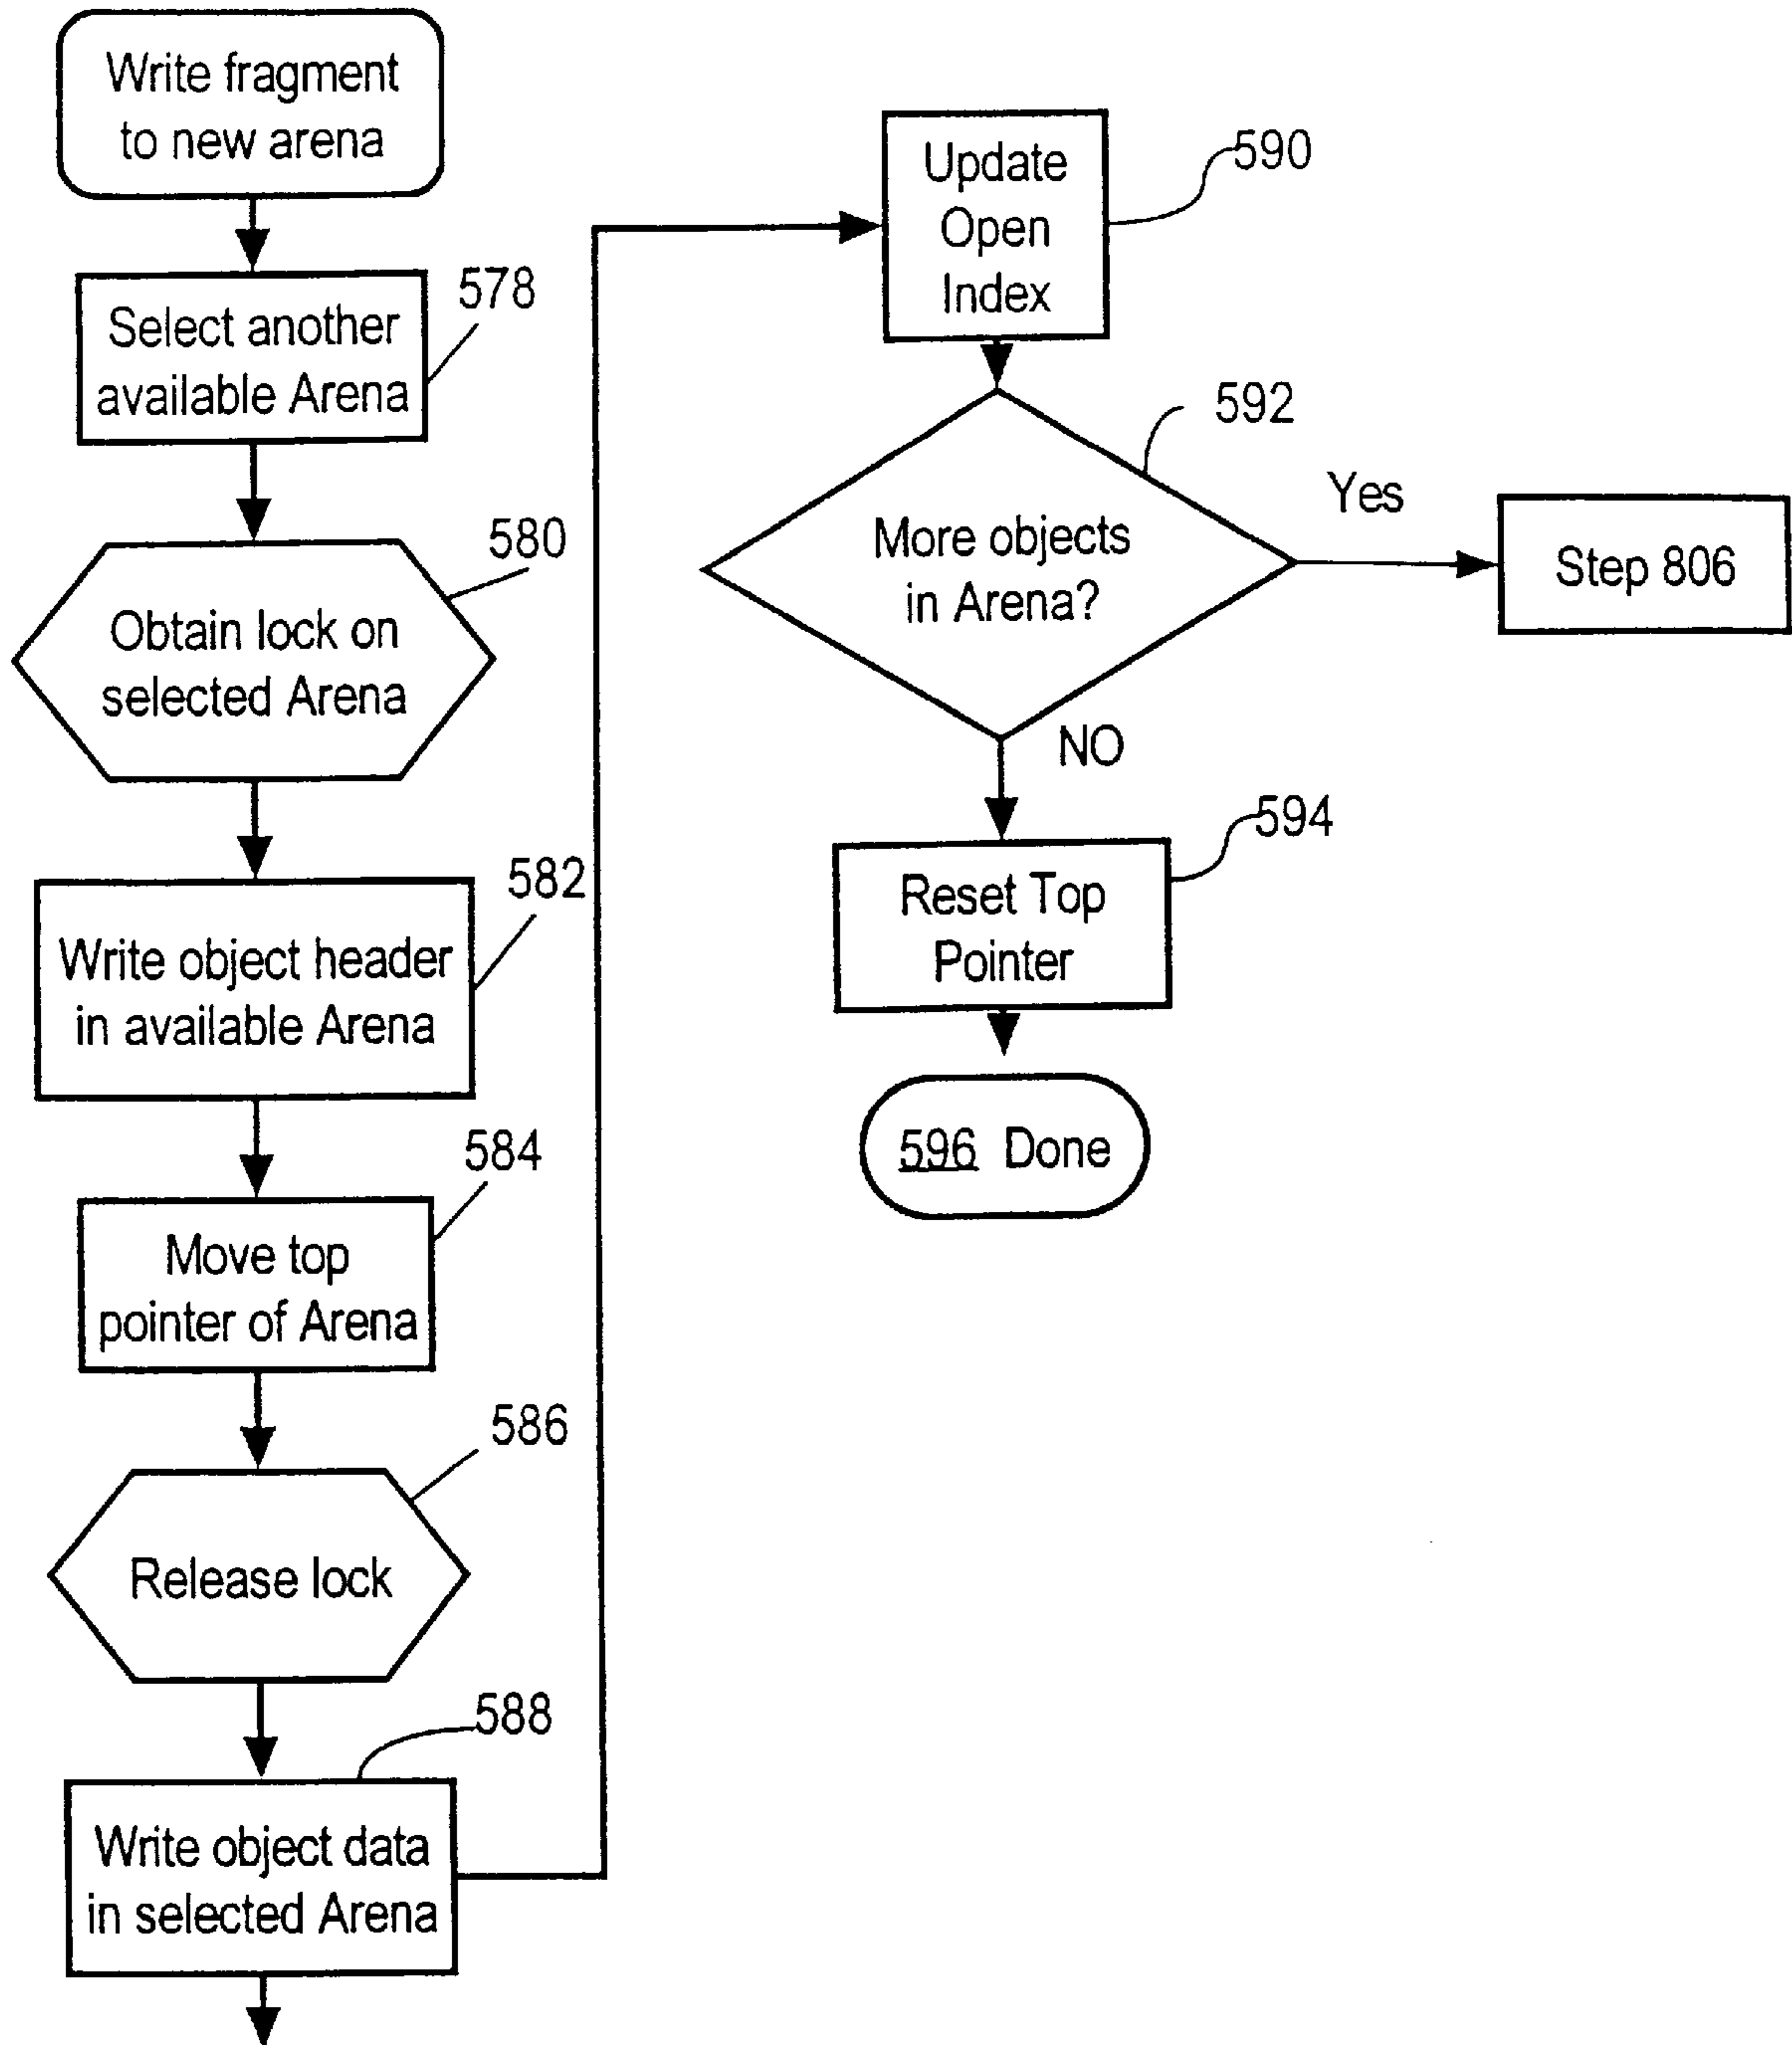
Write fragment to new arena

Select another available Arena

578

Obtain lock on selected Arena

580

Write object header in available Arena

582

Move top pointer of Arena

584

Release lock

586

Write object data in selected Arena

588

Update Open Index

590

More objects in Arena?

592

Yes

Step 806

NO

Reset Top Pointer

594

596 Done